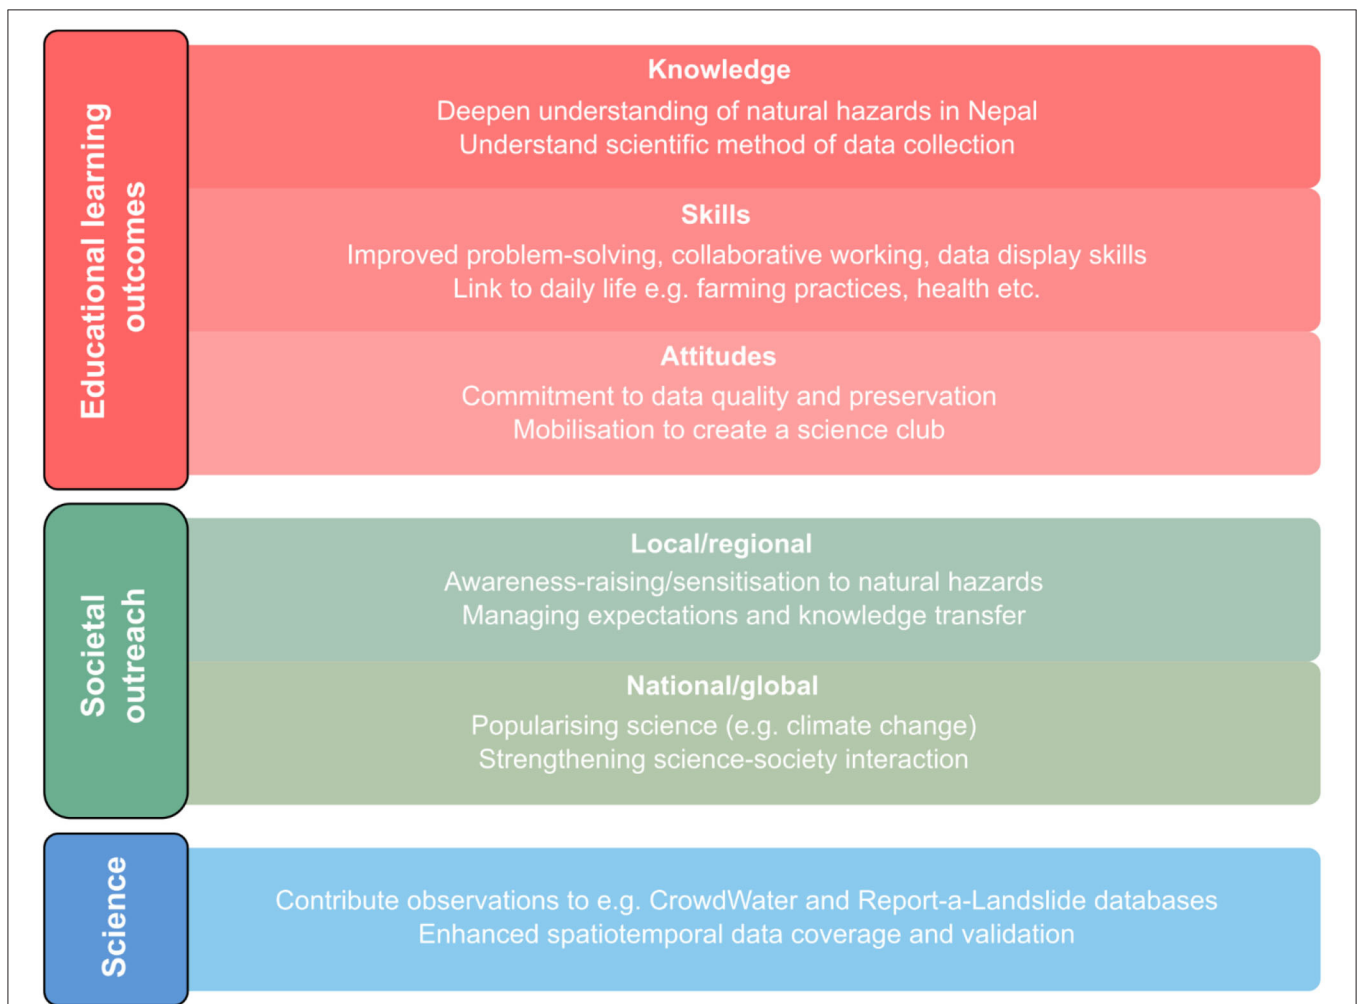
Educational learning outcomes

Knowledge
Deepen understanding of natural hazards in Nepal
Understand scientific method of data collection

Skills
Improved problem-solving, collaborative working, data display skills
Link to daily life e.g. farming practices, health etc.

Attitudes
Commitment to data quality and preservation
Mobilisation to create a science club

Societal outreach

Local/regional
Awareness-raising/sensitisation to natural hazards
Managing expectations and knowledge transfer

National/global
Popularising science (e.g. climate change)
Strengthening science-society interaction

Science

Contribute observations to e.g. CrowdWater and Report-a-Landslide databases
Enhanced spatiotemporal data coverage and validation